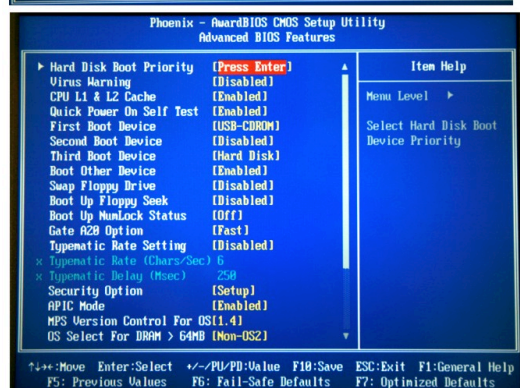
Phoenix - AwardBIOS CMOS Setup Utility
Advanced BIOS Features

| | | Item Help |
|---|---|---|
| ▶ Hard Disk Boot Priority | [Press Enter] | Menu Level ▶ |
| Virus Warning | [Disabled] | Select Hard Disk Boot Device Priority |
| CPU L1 & L2 Cache | [Enabled] | |
| Quick Power On Self Test | [Enabled] | |
| First Boot Device | [USB-CDROM] | |
| Second Boot Device | [Disabled] | |
| Third Boot Device | [Hard Disk] | |
| Boot Other Device | [Enabled] | |
| Swap Floppy Drive | [Disabled] | |
| Boot Up Floppy Seek | [Disabled] | |
| Boot Up NumLock Status | [Off] | |
| Gate A20 Option | [Fast] | |
| Typematic Rate Setting | [Disabled] | |
| x Typematic Rate (Chars/Sec) | 6 | |
| x Typematic Delay (Msec) | 250 | |
| Security Option | [Setup] | |
| APIC Mode | [Enabled] | |
| MPS Version Control For OS | [1.4] | |
| OS Select For DRAM > 64MB | [Non-OS2] | |

↑↓→←:Move Enter:Select +/-/PU/PD:Value F10:Save ESC:Exit F1:General Help
F5: Previous Values F6: Fail-Safe Defaults F7: Optimized Defaults